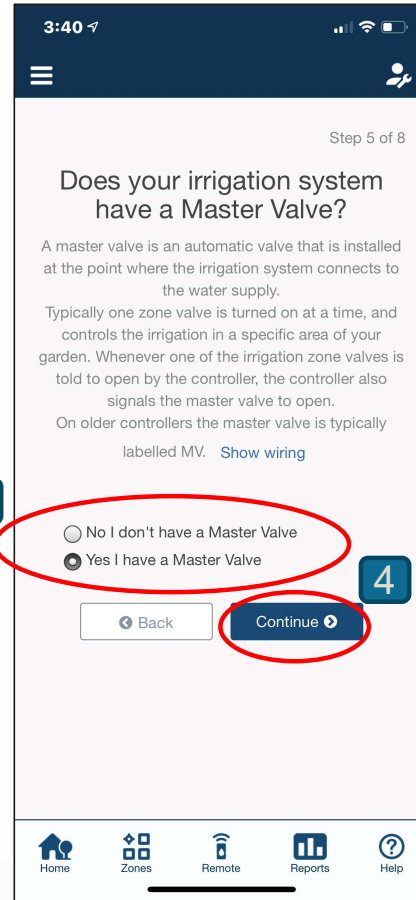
3:40

Step 5 of 8

Does your irrigation system have a Master Valve?

A master valve is an automatic valve that is installed at the point where the irrigation system connects to the water supply.
Typically one zone valve is turned on at a time, and controls the irrigation in a specific area of your garden. Whenever one of the irrigation zone valves is told to open by the controller, the controller also signals the master valve to open.
On older controllers the master valve is typically labelled MV. Show wiring

No I don't have a Master Valve
Yes I have a Master Valve

4

Back
Continue

Home
Zones
Remote
Reports
Help